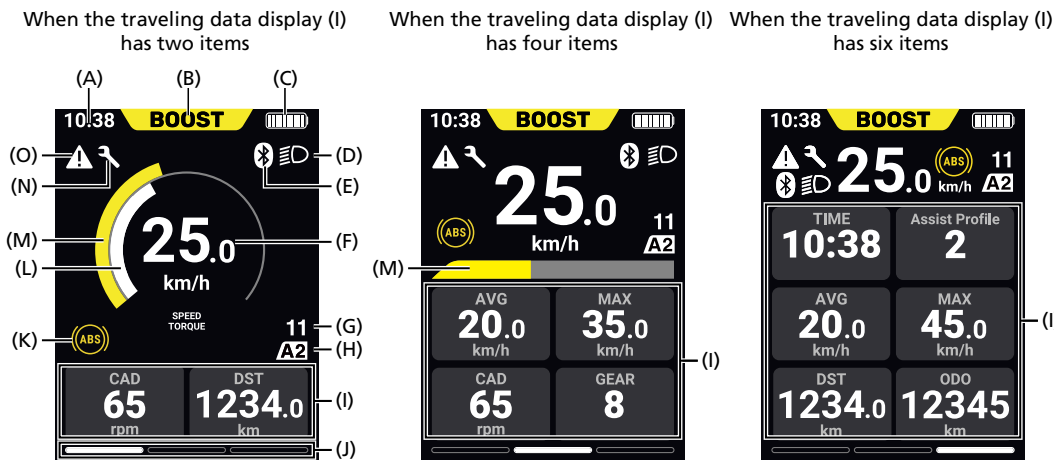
When the traveling data display (I) has two items

(A) (B) (C)

10:38 BOOST

(O) (D)

(N) (E)

(M) (F)

(L)

25.0

km/h

SPEED TORQUE

(K) ABS 11 (G)

A2 (H)

CAD 65 rpm

DST 1234.0 km

(I)

(J)

When the traveling data display (I) has four items

10:38 BOOST

25.0 km/h

ABS 11 A2

(M)

AVG 20.0 km/h

MAX 35.0 km/h

CAD 65 rpm

GEAR 8

(I)

When the traveling data display (I) has six items

10:38 BOOST

25.0 km/h ABS 11 A2

TIME 10:38

Assist Profile 2

AVG 20.0 km/h

MAX 45.0 km/h

DST 1234.0 km

ODO 12345 km

(I